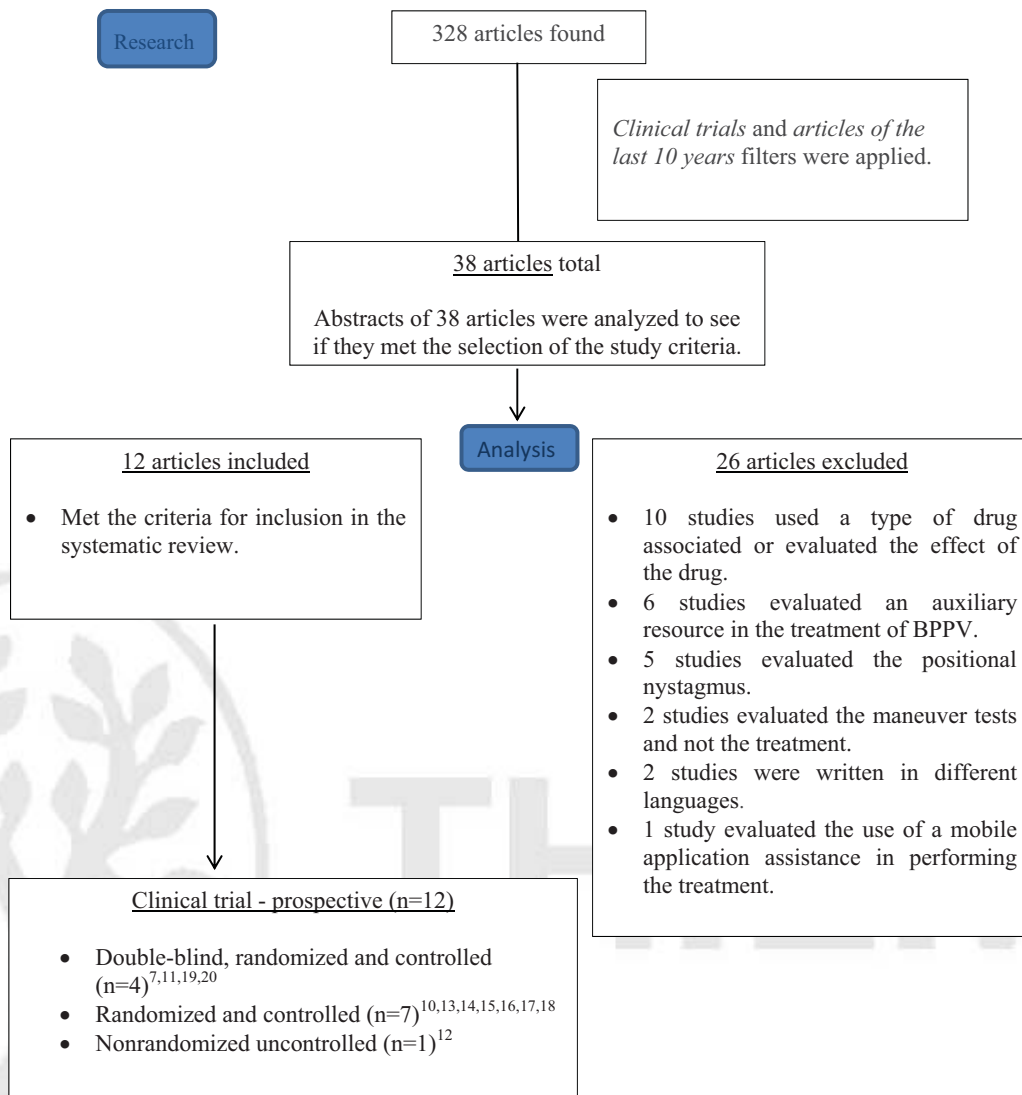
Research

328 articles found

*Clinical trials* and *articles of the last 10 years* filters were applied.

38 articles total

Abstracts of 38 articles were analyzed to see if they met the selection of the study criteria.

Analysis

12 articles included

• Met the criteria for inclusion in the systematic review.

26 articles excluded

• 10 studies used a type of drug associated or evaluated the effect of the drug.
• 6 studies evaluated an auxiliary resource in the treatment of BPPV.
• 5 studies evaluated the positional nystagmus.
• 2 studies evaluated the maneuver tests and not the treatment.
• 2 studies were written in different languages.
• 1 study evaluated the use of a mobile application assistance in performing the treatment.

Clinical trial - prospective (n=12)

• Double-blind, randomized and controlled (n=4)$^{7,11,19,20}$
• Randomized and controlled (n=7)$^{10,13,14,15,16,17,18}$
• Nonrandomized uncontrolled (n=1)$^{12}$